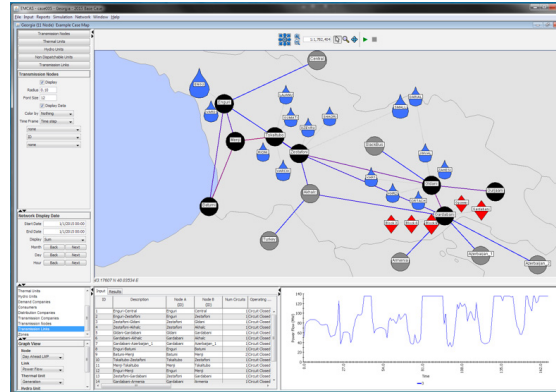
TIMCAT - case001 - Georgia - 2013 Base Case
File Input Reports Simulation Network Window Help
Georgia (12 Node) Example Case Map
Transmission Nodes
Thermal Units
Hydro Units
Non Dispatchable Units
Transmission Links
Transmission Nodes
Display
Radius
Font Size
Display Data
Color by Nothing
Time Frame Time step
none
none
Network Display Date
Start Date 1/1/2013
End Date 1/1/2013
Display Sum
Month Back Next
Day Back Next
Hour Back Next
Thermal Units
Hydro Units
Demand Companies
Consumers
Distribution Companies
Transmission Companies
Transmission Nodes
Transmission Links
Zones
Graph View
Node
Line
Thermal Unit
Hydro Unit
Input Results
| ID | Description | Node A (ID) | Node B (ID) | Num Circuits | Operating ... |
|---|---|---|---|---|---|
| 1 | Enguri-Central | Enguri | Central | | (Circuit Closed) |
| 2 | Enguri-Zestafoni | Enguri | Zestafoni | | (Circuit Closed) |
| 3 | Zestafoni-Gldani | Zestafoni | Gldani | | (Circuit Closed) |
| 4 | Zestafoni-Akhali | Zestafoni | Akhali | | (Circuit Closed) |
| 5 | Gldani-Gardabani | Gldani | Gardabani | | (Circuit Closed) |
| 6 | Gardabani-Akhali | Gardabani | Akhali | | (Circuit Closed) |
| 7 | Gardabani-Azerbaijan_1 | Gardabani | Azerbaijan_1 | | (Circuit Closed) |
| 8 | Enguri-Batumi | Enguri | Batumi | | (Circuit Closed) |
| 9 | Batumi-Menji | Batumi | Menji | | (Circuit Closed) |
| 10 | Tskaltubo-Zestafoni | Tskaltubo | Zestafoni | | (Circuit Closed) |
| 11 | Menji-Tskaltubo | Menji | Tskaltubo | | (Circuit Closed) |
| 12 | Enguri-Menji | Enguri | Menji | | (Circuit Closed) |
| 13 | Zestafoni-Gardabani | Zestafoni | Gardabani | | (Circuit Closed) |
| 14 | Gardabani-Armenia | Gardabani | Armenia | | (Circuit Closed) |
Time